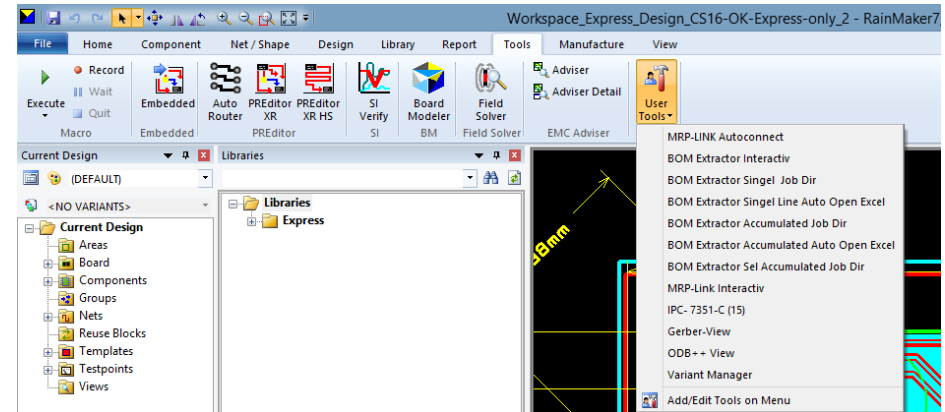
Workspace_Express_Design_CS16-OK-Express-only_2 - RainMaker7

File Home Component Net / Shape Design Library Report Tools Manufacture View

Execute
Record
Wait
Quit
Macro

Embedded
Embedded

Auto Router
PREditor XR
PREditor XR HS
PREditor

SI Verify
SI

Board Modeler
BM

Field Solver
Field Solver

Adviser
Adviser Detail
EMC Adviser

User Tools

Current Design
(DEFAULT)
<NO VARIANTS>
Current Design
Areas
Board
Components
Groups
Nets
Reuse Blocks
Templates
Testpoints
Views

Libraries
Libraries
Express

MRP-LINK Autoconnect
BOM Extractor Interactiv
BOM Extractor Singel Job Dir
BOM Extractor Singel Line Auto Open Excel
BOM Extractor Accumulated Job Dir
BOM Extractor Accumulated Auto Open Excel
BOM Extractor Sel Accumulated Job Dir
MRP-Link Interactiv
IPC- 7351-C (15)
Gerber-View
ODB++ View
Variant Manager
Add/Edit Tools on Menu